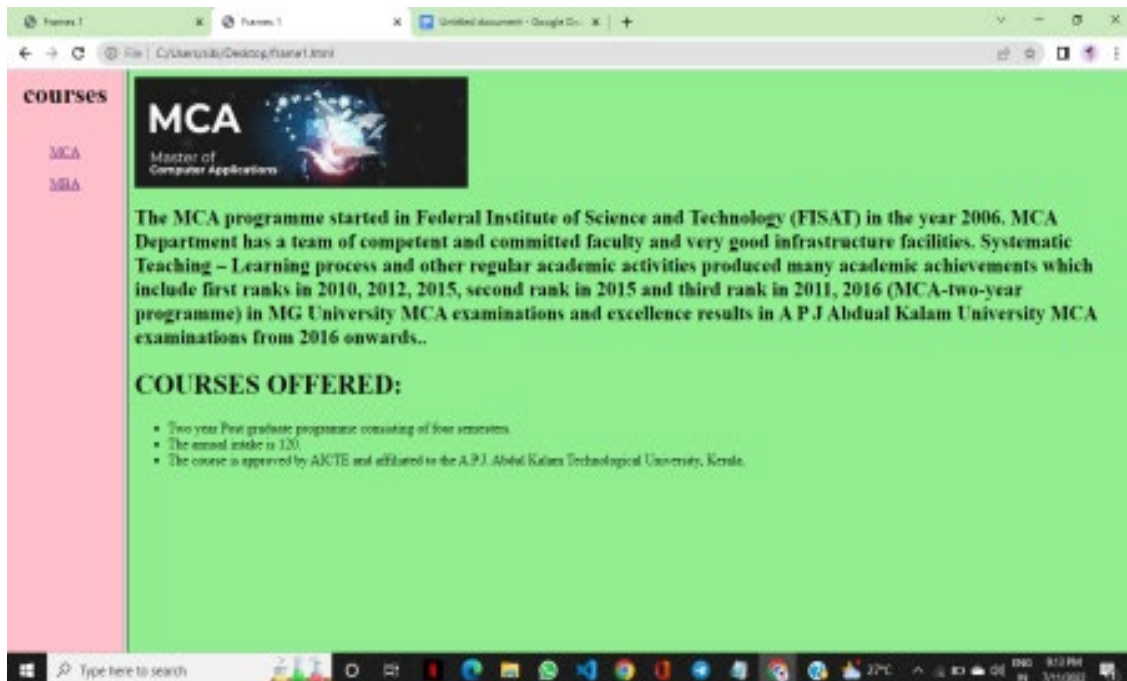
Frames 1
Frames 1
Untitled document - Google Do
File | C:/Users/sdc/Desktop/frame1.html

courses

MCA

MBA

MCA
Master of
Computer Applications

The MCA programme started in Federal Institute of Science and Technology (FISAT) in the year 2006. MCA Department has a team of competent and committed faculty and very good infrastructure facilities. Systematic Teaching – Learning process and other regular academic activities produced many academic achievements which include first ranks in 2010, 2012, 2015, second rank in 2015 and third rank in 2011, 2016 (MCA-two-year programme) in MG University MCA examinations and excellence results in A P J Abdual Kalam University MCA examinations from 2016 onwards..

COURSES OFFERED:

- Two year Post graduate programme consisting of four semesters.
- The annual intake is 120.
- The course is approved by AICTE and affiliated to the A.P.J. Abdul Kalam Technological University, Kerala.

Type here to search
27°C
ENG IN
8:12 PM
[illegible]